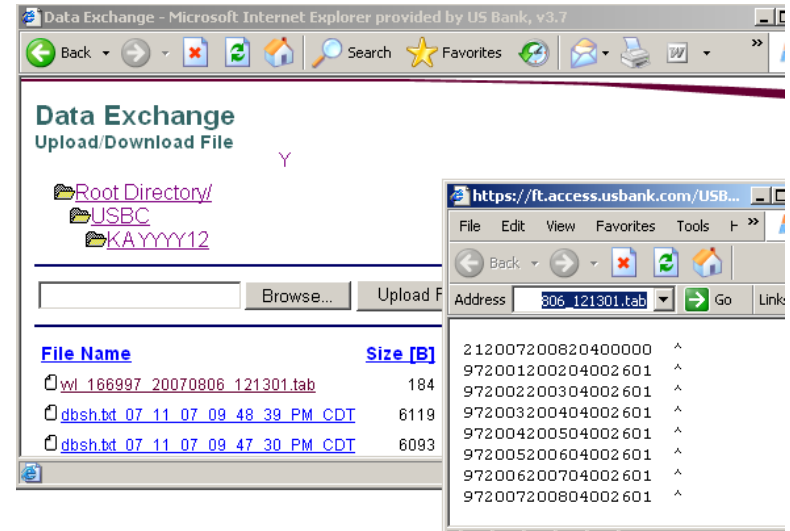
Data Exchange - Microsoft Internet Explorer provided by US Bank, v3.7

Back Search Favorites

Data Exchange
Upload/Download File

Y

Root Directory/
USBC
KAYYYY12

Browse... Upload F

File Name
Size [B]

wl_166997_20070806_121301.tab 184
dbsh.txt_07_11_07_09_48_39_PM_CDT 6119
dbsh.txt_07_11_07_09_47_30_PM_CDT 6093

https://ft.access.usbank.com/USB...

File Edit View Favorites Tools H

Back

Address 806_121301.tab Go Links

212007200820400000 ^
972001200204002601 ^
972002200304002601 ^
972003200404002601 ^
972004200504002601 ^
972005200604002601 ^
972006200704002601 ^
972007200804002601 ^